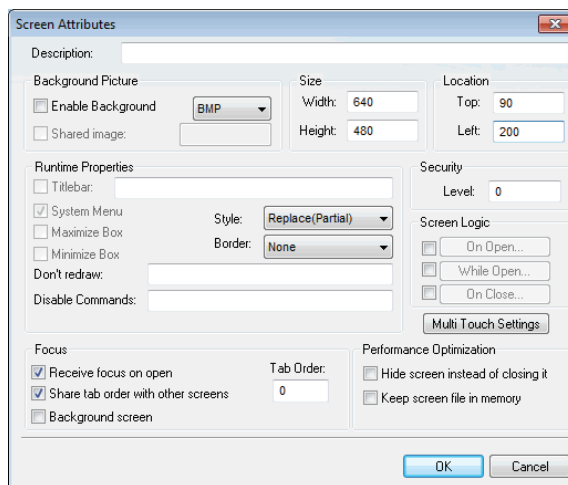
Screen Attributes

Description:

Background Picture
Enable Background
BMP
Shared image:

Size
Width: 640
Height: 480

Location
Top: 90
Left: 200

Runtime Properties
Titlebar:
System Menu
Maximize Box
Minimize Box
Style: Replace(Partial)
Border: None
Don't redraw:
Disable Commands:

Security
Level: 0

Screen Logic
On Open...
While Open...
On Close...

Multi Touch Settings

Focus
Receive focus on open
Share tab order with other screens
Background screen
Tab Order:
0

Performance Optimization
Hide screen instead of closing it
Keep screen file in memory

OK
Cancel